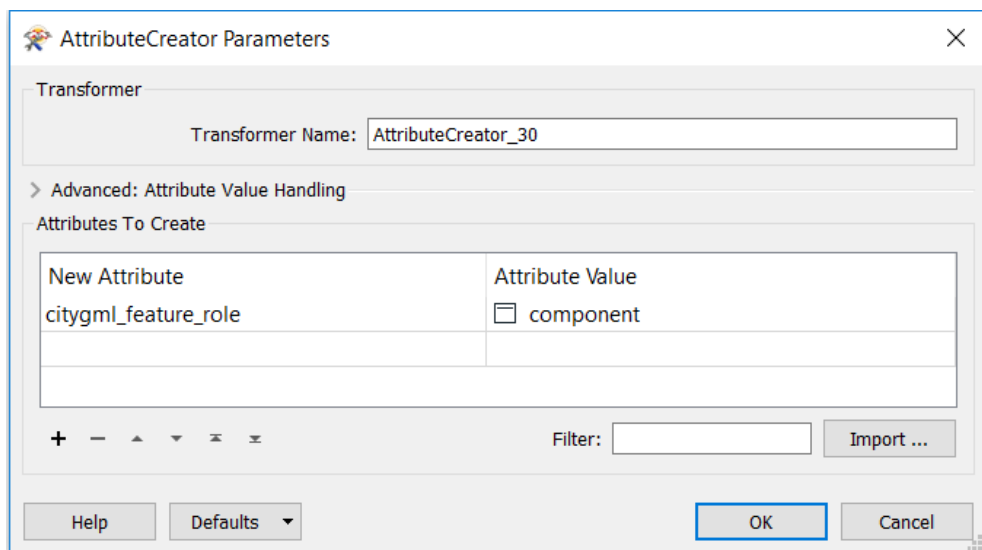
AttributeCreator Parameters

Transformer

Transformer Name: AttributeCreator_30

Advanced: Attribute Value Handling

Attributes To Create

| New Attribute | Attribute Value |
|---|---|
| citygml_feature_role | component |
| | |

Filter:

Import ...

Help

Defaults

OK

Cancel